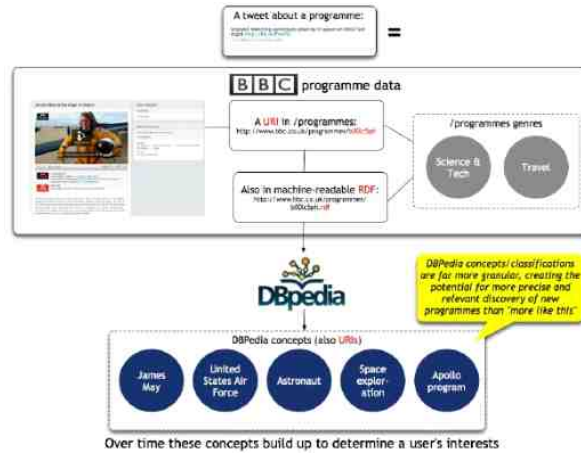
A tweet about a programme:

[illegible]

=

BBC programme data

A URI in /programmes:
http://www.bbc.co.uk/programmes/b00lcbn

/programmes genres

Science & Tech

Travel

Also in machine-readable RDF:
http://www.bbc.co.uk/programmes/b00lcbn.rdf

DBpedia

DBPedia concepts/ classifications are far more granular, creating the potential for more precise and relevant discovery of new programmes than "more like this"

DBPedia concepts (also URIs)

James May

United States Air Force

Astronaut

Space exploration

Apollo program

Over time these concepts build up to determine a user's interests